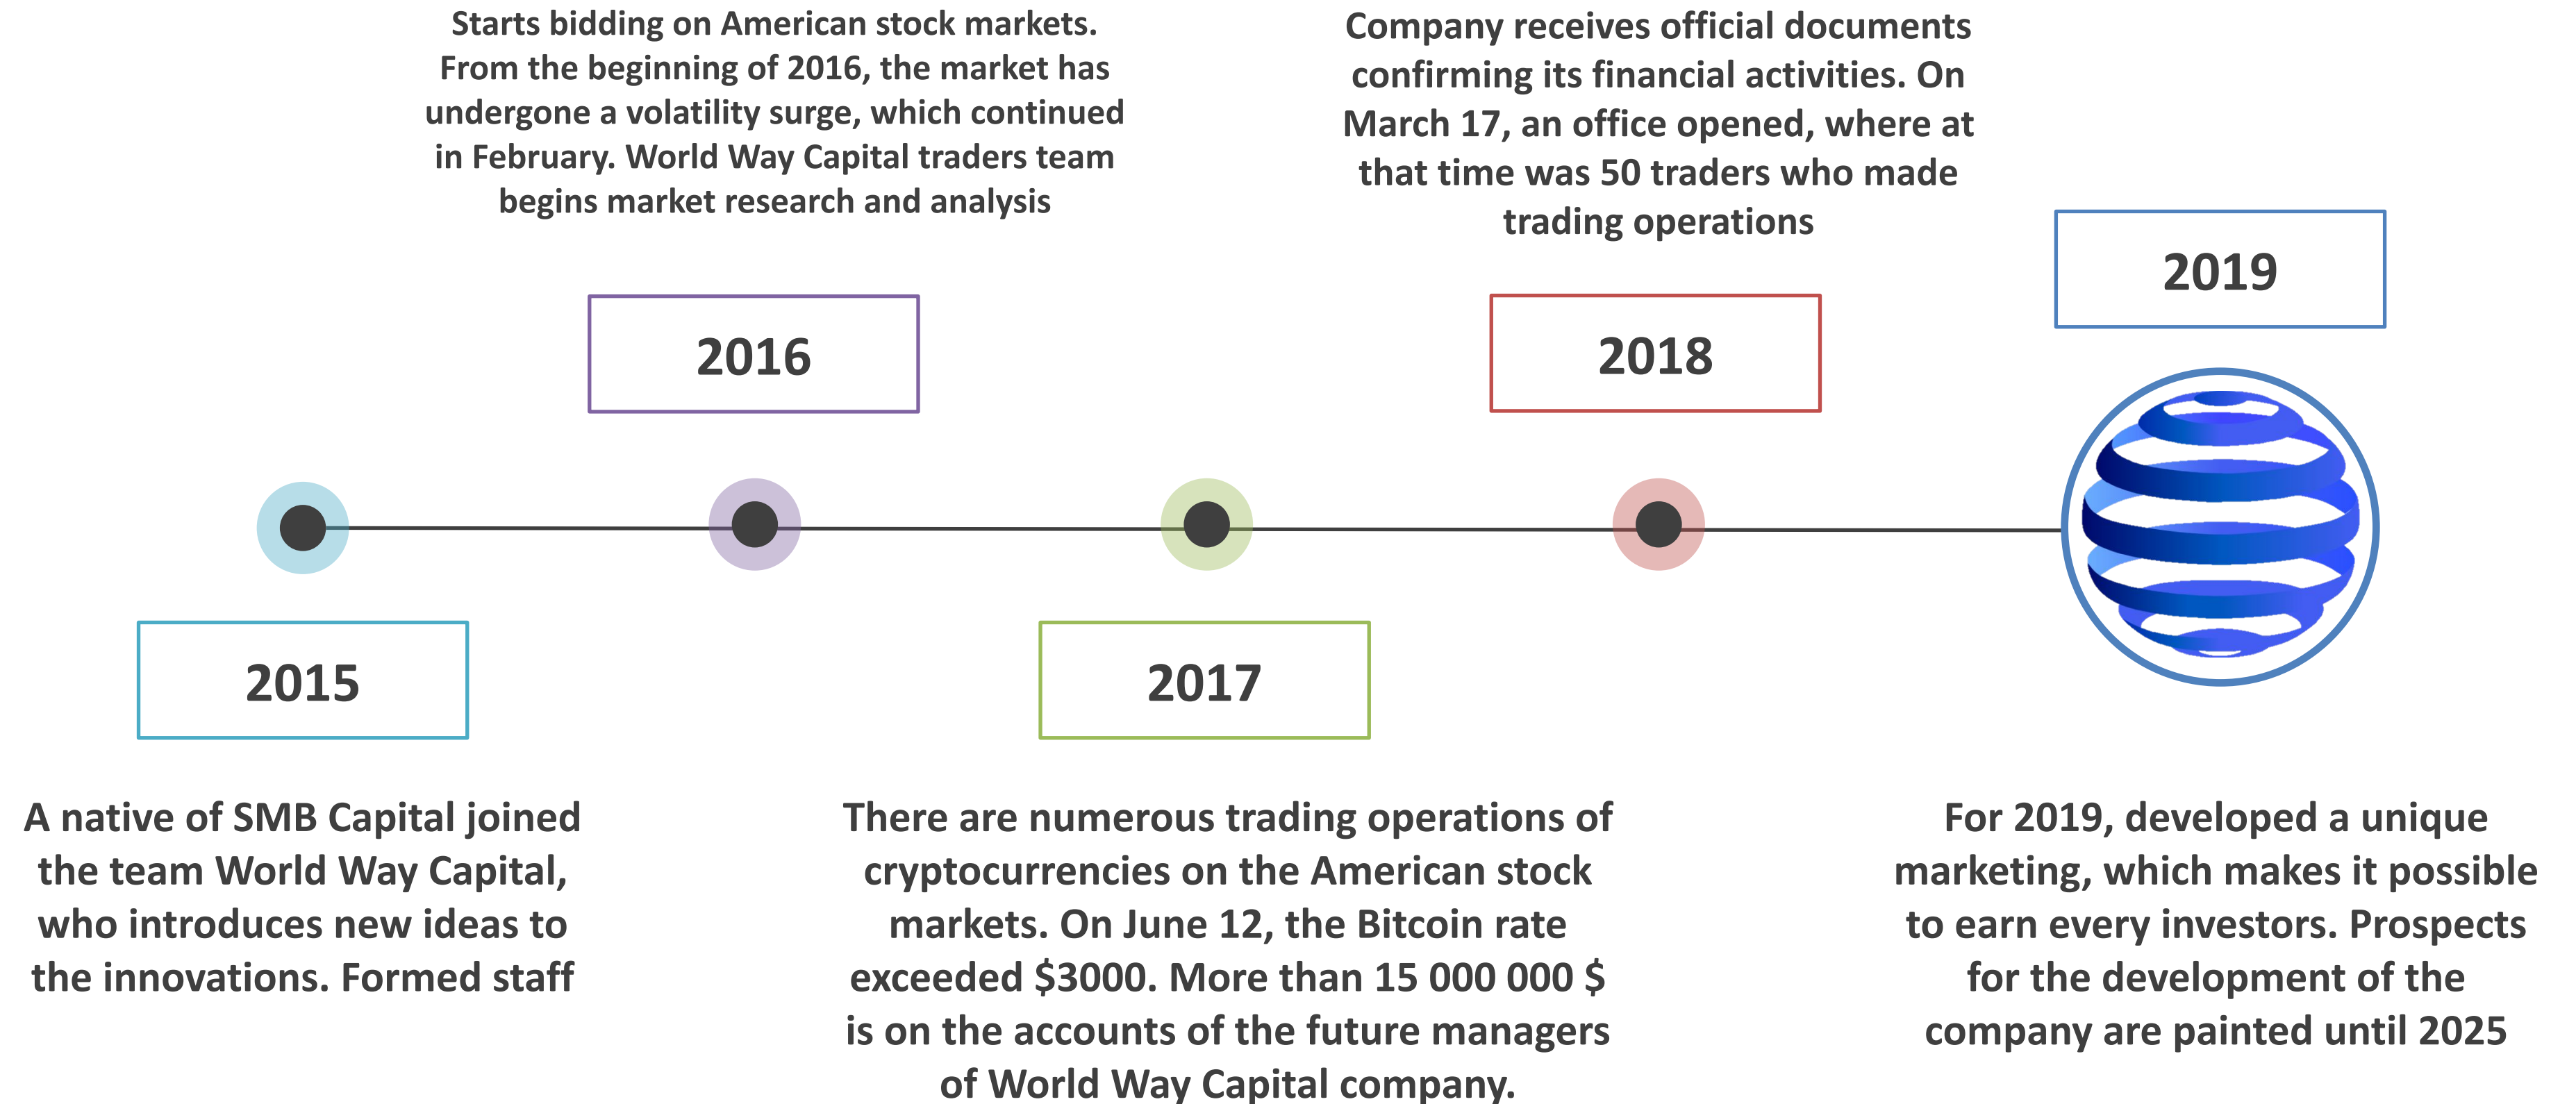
Starts bidding on American stock markets. From the beginning of 2016, the market has undergone a volatility surge, which continued in February. World Way Capital traders team begins market research and analysis

2016

Company receives official documents confirming its financial activities. On March 17, an office opened, where at that time was 50 traders who made trading operations

2018

2019

2015

A native of SMB Capital joined the team World Way Capital, who introduces new ideas to the innovations. Formed staff

2017

There are numerous trading operations of cryptocurrencies on the American stock markets. On June 12, the Bitcoin rate exceeded \$3000. More than 15 000 000 \$ is on the accounts of the future managers of World Way Capital company.

For 2019, developed a unique marketing, which makes it possible to earn every investors. Prospects for the development of the company are painted until 2025